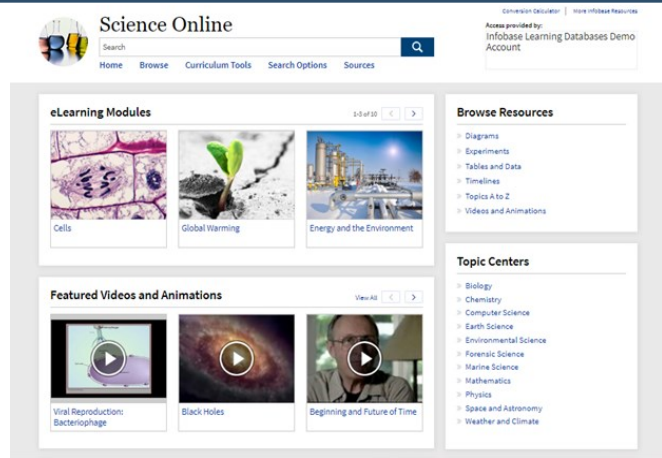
Science Online

Search

Home Browse Curriculum Tools Search Options Sources

Conversion Calculator | More Infobase Resources

Access provided by:
Infobase Learning Databases Demo Account

eLearning Modules

1-3 of 10

Cells

Global Warming

Energy and the Environment

Featured Videos and Animations

View All

Viral Reproduction: Bacteriophage

Black Holes

Beginning and Future of Time

Browse Resources

Diagrams
Experiments
Tables and Data
Timelines
Topics A to Z
Videos and Animations

Topic Centers

Biology
Chemistry
Computer Science
Earth Science
Environmental Science
Forensic Science
Marine Science
Mathematics
Physics
Space and Astronomy
Weather and Climate